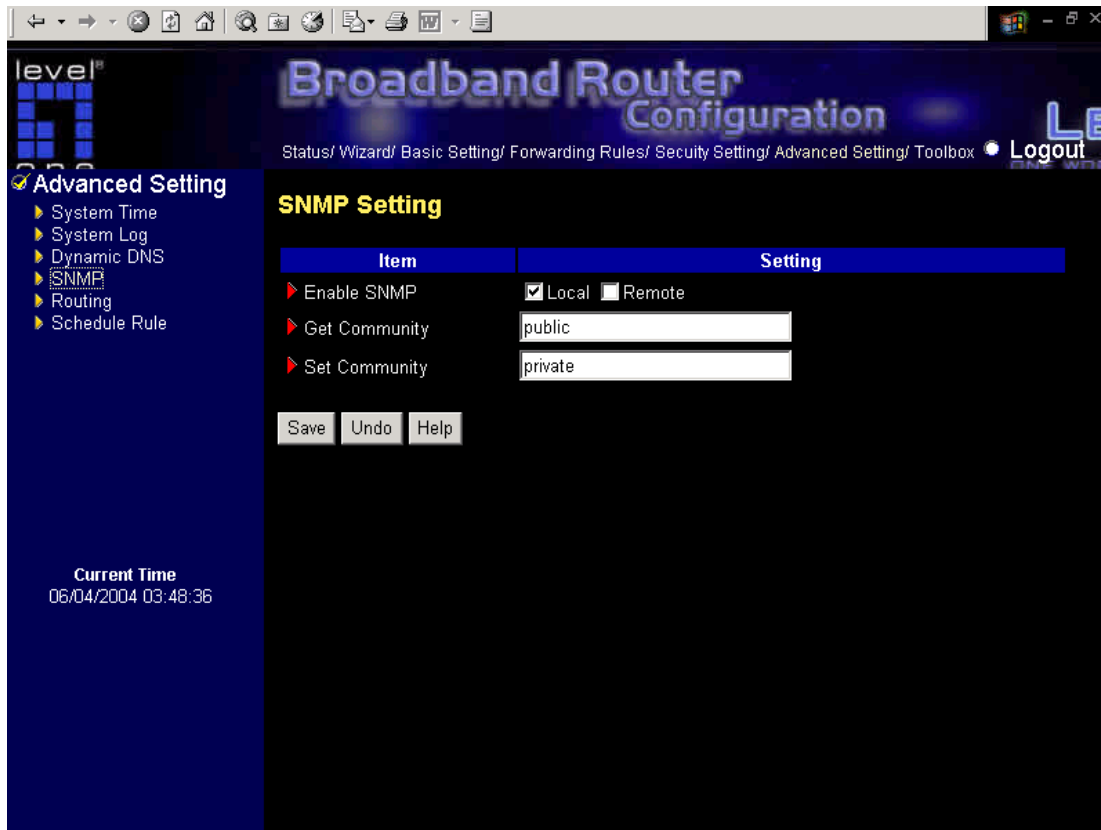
level

Broadband Router
Configuration

Status/ Wizard/ Basic Setting/ Forwarding Rules/ Secuity Setting/ Advanced Setting/ Toolbox Logout

Advanced Setting
System Time
System Log
Dynamic DNS
SNMP
Routing
Schedule Rule

Current Time
06/04/2004 03:48:36

SNMP Setting

| Item | Setting |
|---|---|
| Enable SNMP | Local Remote |
| Get Community | public |
| Set Community | private |

Save Undo Help